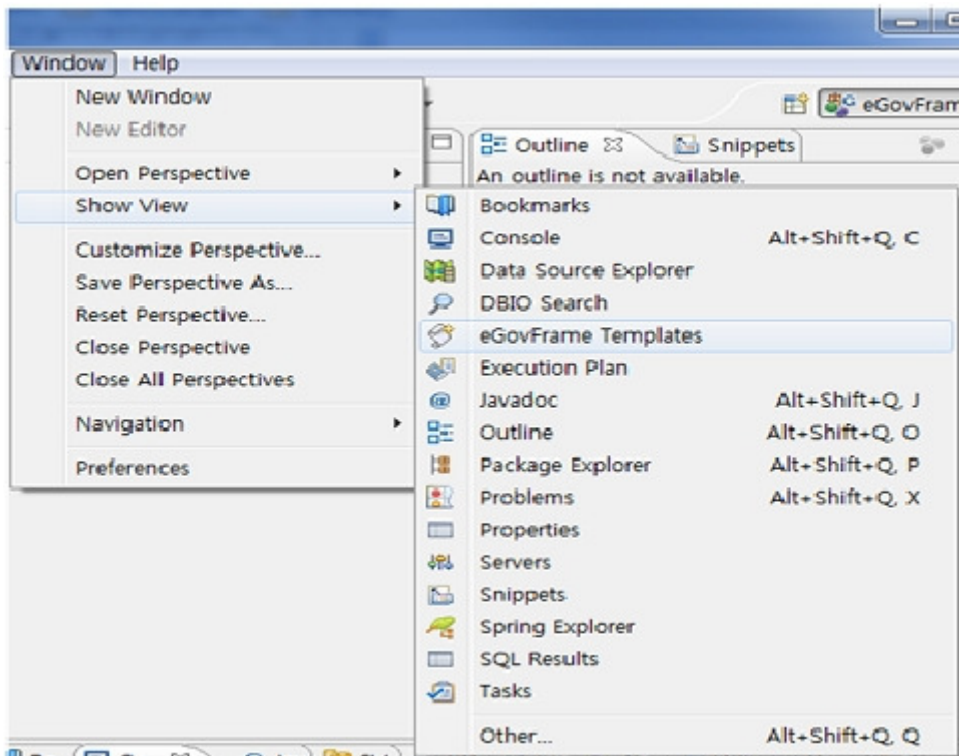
Window Help

New Window
New Editor
Open Perspective
Show View
Customize Perspective...
Save Perspective As...
Reset Perspective...
Close Perspective
Close All Perspectives
Navigation
Preferences

eGovFram

Outline ☒ Snippets
An outline is not available.

Bookmarks
Console Alt+Shift+Q, C
Data Source Explorer
DBIO Search
eGovFrame Templates
Execution Plan
Javadoc Alt+Shift+Q, J
Outline Alt+Shift+Q, O
Package Explorer Alt+Shift+Q, P
Problems Alt+Shift+Q, X
Properties
Servers
Snippets
Spring Explorer
SQL Results
Tasks
Other... Alt+Shift+Q, Q